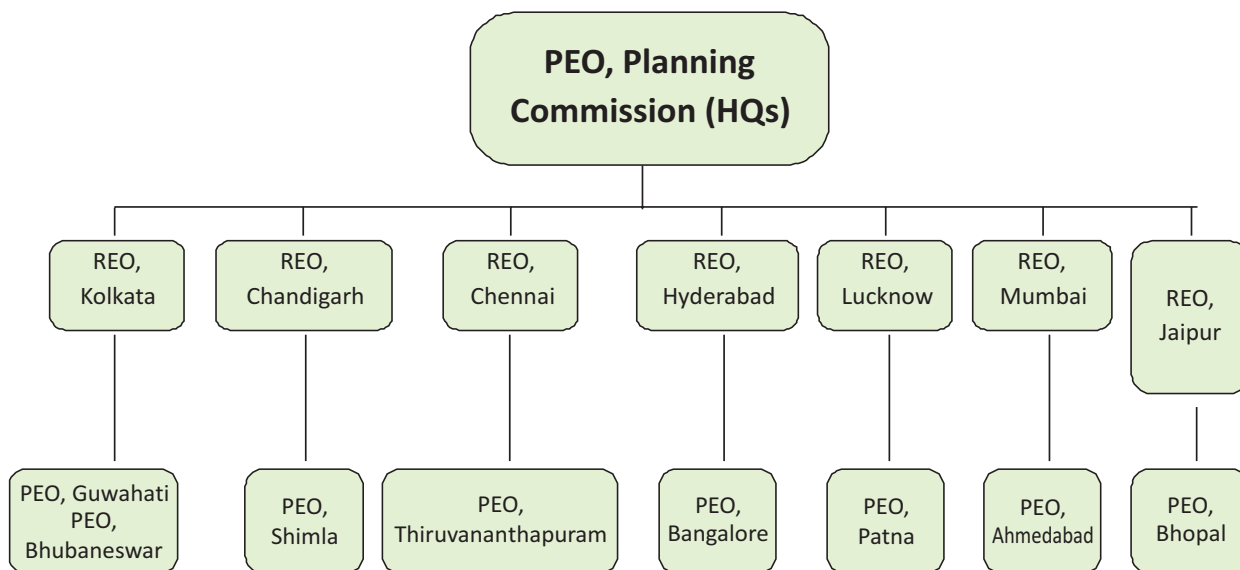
PEO, Planning Commission (HQs)

REO, Kolkata

PEO, Guwahati
PEO, Bhubaneswar

REO, Chandigarh

PEO, Shimla

REO, Chennai

PEO, Thiruvananthapuram

REO, Hyderabad

PEO, Bangalore

REO, Lucknow

PEO, Patna

REO, Mumbai

PEO, Ahmedabad

REO, Jaipur

PEO, Bhopal